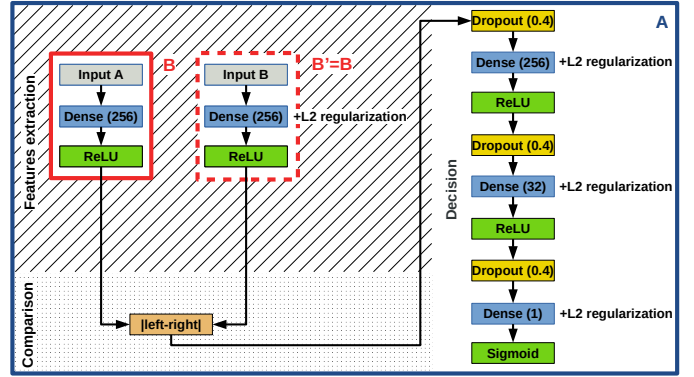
Features extraction

Input A

Dense (256)

ReLU

B

Input B

Dense (256)

+L2 regularization

ReLU

B'=B

Comparison

|left-right|

Decision

A

Dropout (0.4)

Dense (256)

+L2 regularization

ReLU

Dropout (0.4)

Dense (32)

+L2 regularization

ReLU

Dropout (0.4)

Dense (1)

+L2 regularization

Sigmoid